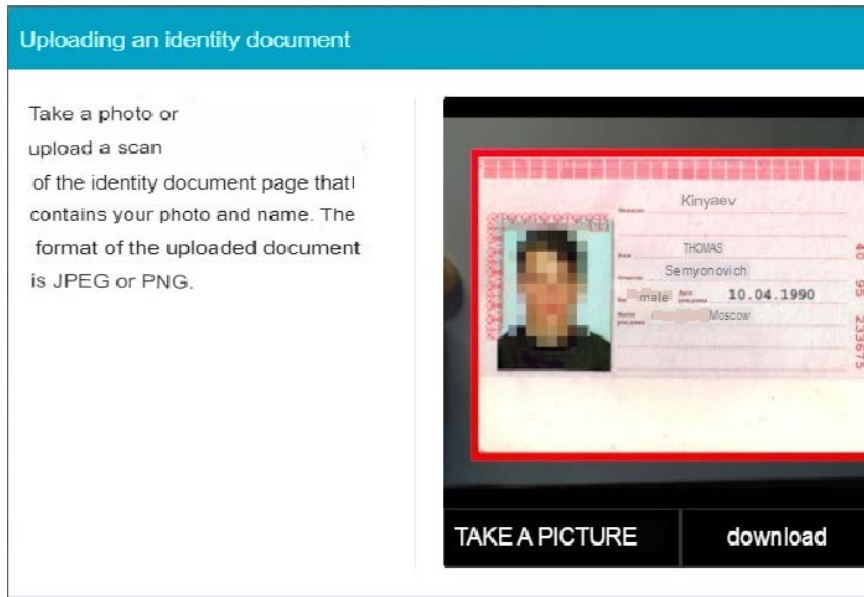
Uploading an identity document

Take a photo or upload a scan of the identity document page that contains your photo and name. The format of the uploaded document is JPEG or PNG.

Kinyaev
THOMAS
Semyonovich
male 10.04.1990
Moscow
40 95 233675

TAKE A PICTURE
download